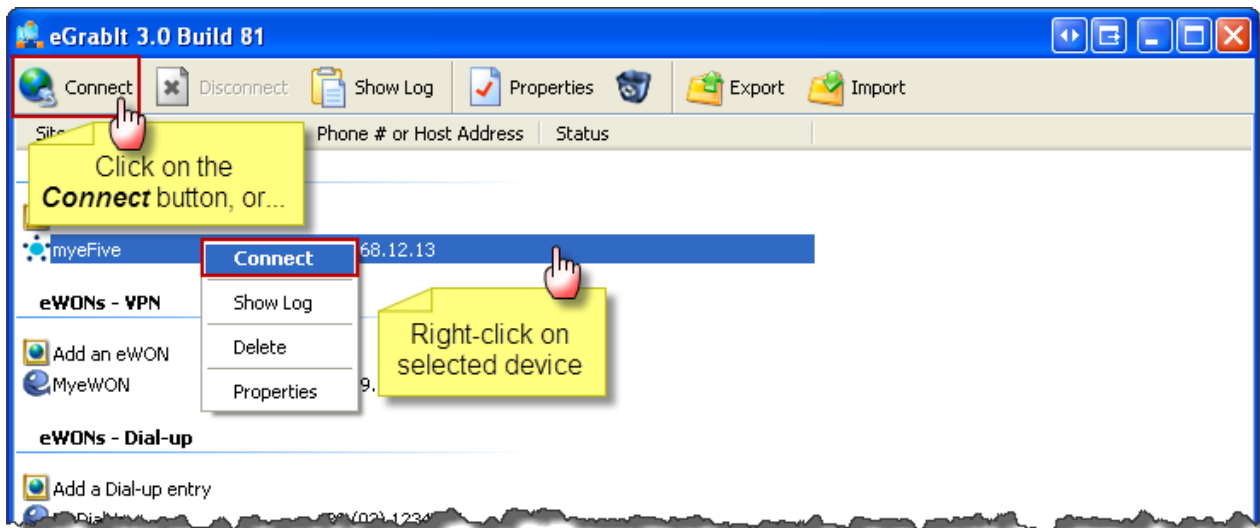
eGrabIt 3.0 Build 81

Connect
Disconnect
Show Log
Properties
Export
Import

Site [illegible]
Phone # or Host Address
Status

Click on the **Connect** button, or...

myeFive
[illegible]68.12.13

Connect
Show Log
Delete
Properties

eWONs - VPN

Add an eWON
MyeWON
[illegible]9.

Right-click on selected device

eWONs - Dial-up

Add a Dial-up entry
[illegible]